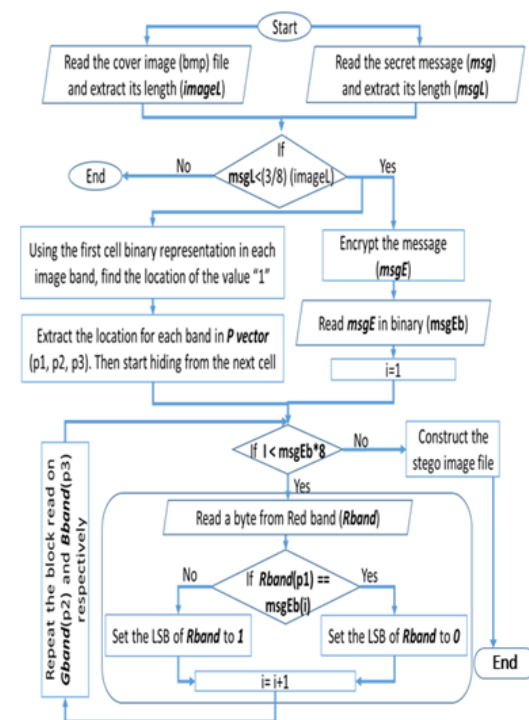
Start

Read the cover image (bmp) file and extract its length (imageL)

Read the secret message (msg) and extract its length (msgL)

If msgL<(3/8) (imageL)

No

Yes

End

Using the first cell binary representation in each image band, find the location of the value "1"

Encrypt the message (msgE)

Extract the location for each band in P vector (p1, p2, p3). Then start hiding from the next cell

Read msgE in binary (msgEb)

i=1

If I < msgEb*8

No

Construct the stego image file

Yes

Repeat the block read on Gband(p2) and Bband(p3) respectively

Read a byte from Red band (Rband)

No

If Rband(p1) == msgEb(i)

Yes

Set the LSB of Rband to 1

Set the LSB of Rband to 0

End

i= i+1